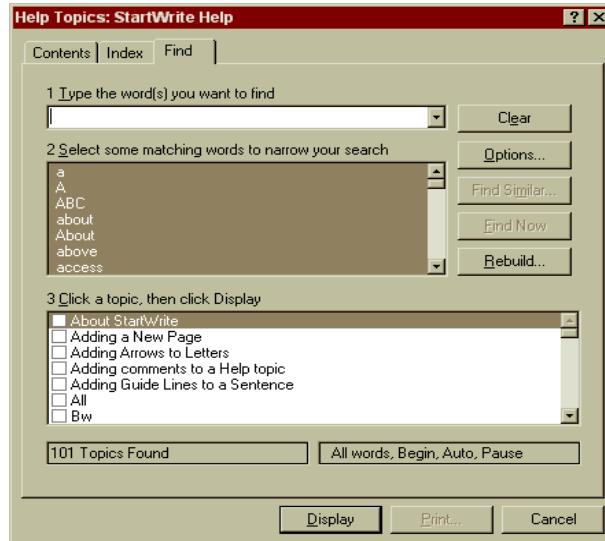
Help Topics: StartWrite Help

? X

Contents | Index | Find

1 Type the word(s) you want to find

Clear

2 Select some matching words to narrow your search

a
A
ABC
about
About
above
access

Options...

Find Similar...

Find Now

Rebuild...

3 Click a topic, then click Display

About StartWrite
Adding a New Page
Adding Arrows to Letters
Adding comments to a Help topic
Adding Guide Lines to a Sentence
All
Bw

101 Topics Found

All words, Begin, Auto, Pause

Display

Print...

Cancel